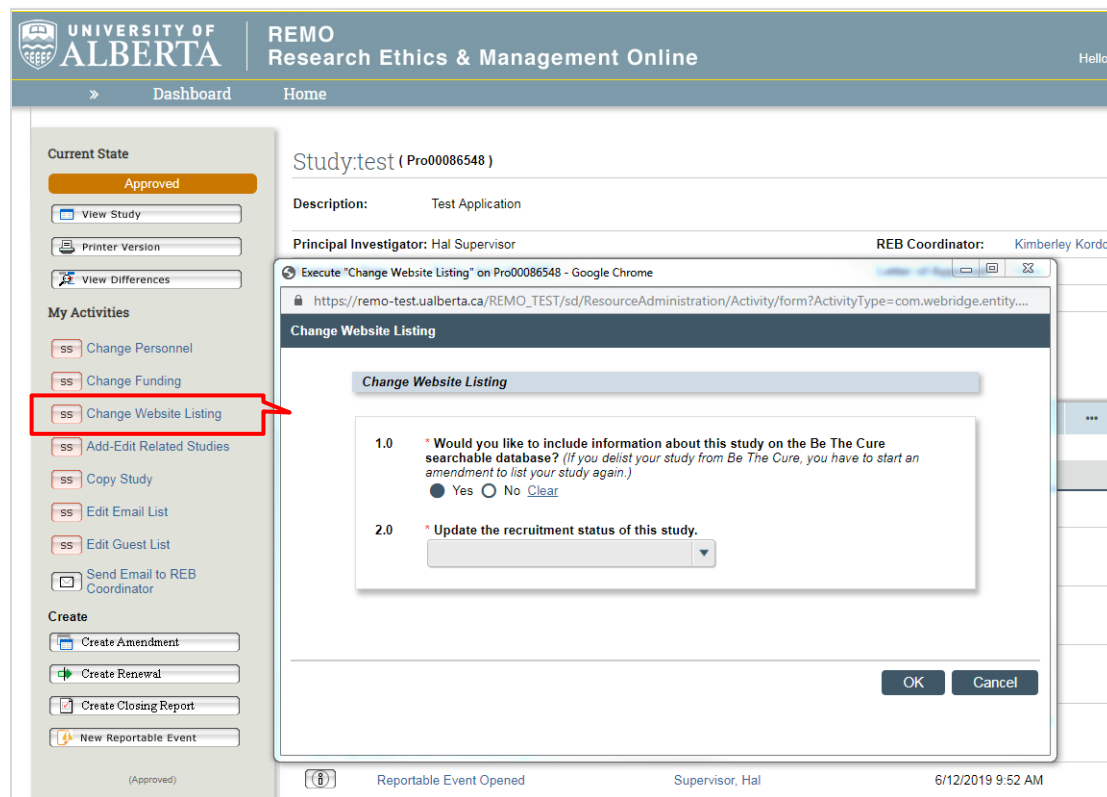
UNIVERSITY OF ALBERTA

REMO
Research Ethics & Management Online

Hello

» Dashboard Home

Current State

Approved

View Study

Printer Version

View Differences

My Activities

SS Change Personnel

SS Change Funding

SS Change Website Listing

SS Add-Edit Related Studies

SS Copy Study

SS Edit Email List

SS Edit Guest List

Send Email to REB Coordinator

Create

Create Amendment

Create Renewal

Create Closing Report

New Reportable Event

(Approved)

Study:test ( Pro00086548 )

Description: Test Application

Principal Investigator: Hal Supervisor

REB Coordinator: Kimberley Kordo

Execute "Change Website Listing" on Pro00086548 - Google Chrome

https://remo-test.ualberta.ca/REMO_TEST/sd/ResourceAdministration/Activity/form?ActivityType=com.webridge.entity....

Change Website Listing

Change Website Listing

1.0 * Would you like to include information about this study on the Be The Cure searchable database? (If you delist your study from Be The Cure, you have to start an amendment to list your study again.)

Yes No Clear

2.0 * Update the recruitment status of this study.

OK Cancel

Reportable Event Opened Supervisor, Hal 6/12/2019 9:52 AM